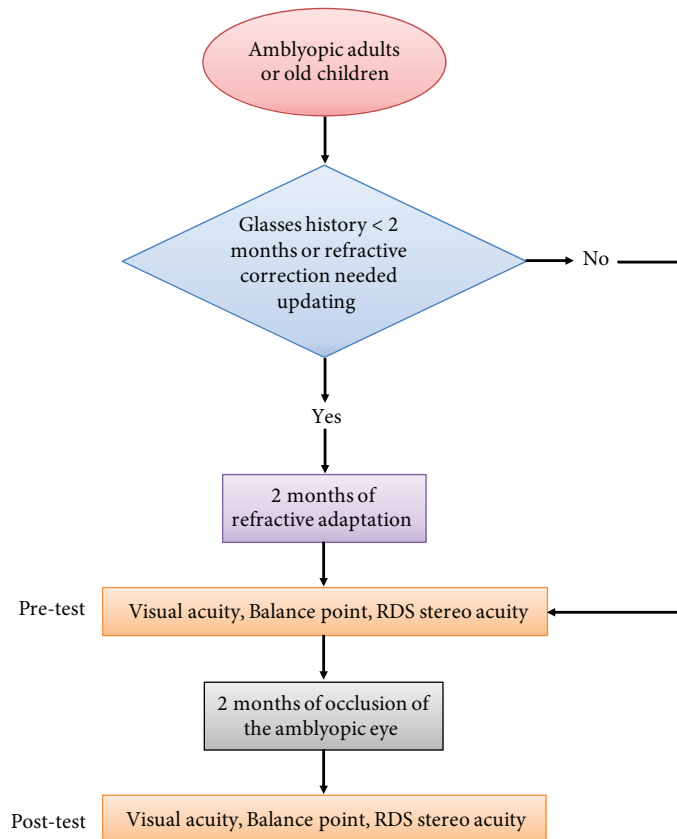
Amblyopic adults or old children

Glasses history < 2 months or refractive correction needed updating

No

Yes

2 months of refractive adaptation

Pre-test

Visual acuity, Balance point, RDS stereo acuity

2 months of occlusion of the amblyopic eye

Post-test

Visual acuity, Balance point, RDS stereo acuity